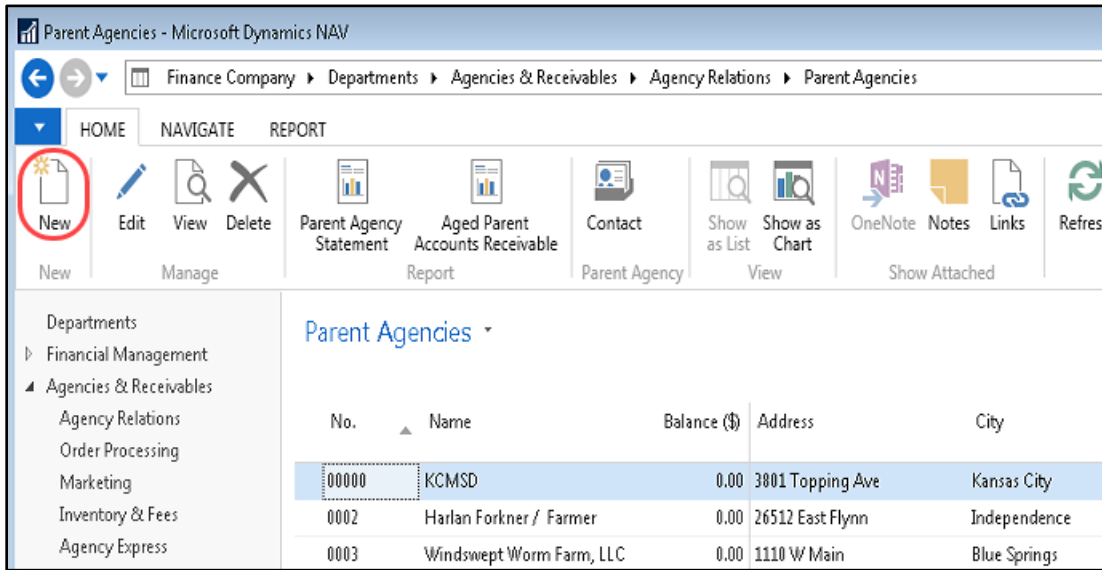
Parent Agencies - Microsoft Dynamics NAV

Finance Company ▸ Departments ▸ Agencies & Receivables ▸ Agency Relations ▸ Parent Agencies

HOME NAVIGATE REPORT

New
New

Edit View Delete
Manage

Parent Agency Statement
Aged Parent Accounts Receivable
Report

Contact
Parent Agency

Show as List
Show as Chart
View

OneNote Notes Links
Show Attached

Refres

Departments
Financial Management
Agencies & Receivables
Agency Relations
Order Processing
Marketing
Inventory & Fees
Agency Express

Parent Agencies

| No. | Name | Balance ($) | Address | City |
|---|---|---|---|---|
| 00000 | KCMSD | 0.00 | 3801 Topping Ave | Kansas City |
| 0002 | Harlan Forkner / Farmer | 0.00 | 26512 East Flynn | Independence |
| 0003 | Windswept Worm Farm, LLC | 0.00 | 1110 W Main | Blue Springs |